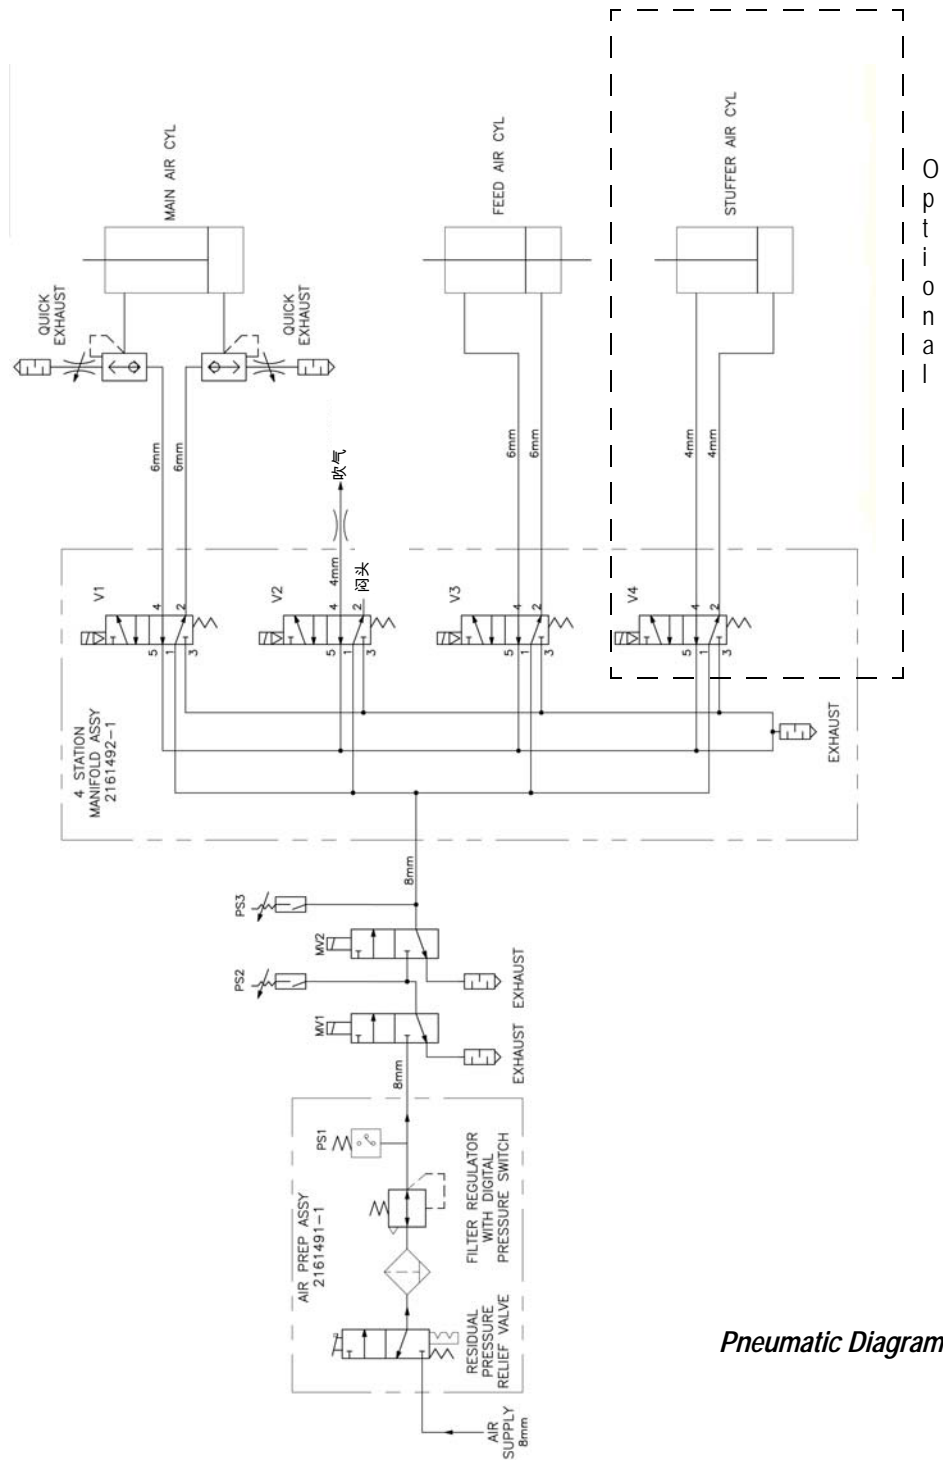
MAIN AIR CYL

FEED AIR CYL

STUFFER AIR CYL

Optional

QUICK EXHAUST

QUICK EXHAUST

6mm
6mm

吹气

6mm
6mm

4mm
4mm

4mm
阀头

V1
4
2
5
1
3

V2
4
2
5
1
3

V3
4
2
5
1
3

V4
4
2
5
1
3

4 STATION MANIFOLD ASSY 2161492-1

EXHAUST

8mm

PS3

MV2

EXHAUST

PS2

MV1

EXHAUST

8mm

PS1

AIR PREP ASSY 2161491-1

FILTER REGULATOR WITH DIGITAL PRESSURE SWITCH

RESIDUAL PRESSURE RELIEF VALVE

AIR SUPPLY 8mm

Pneumatic Diagram